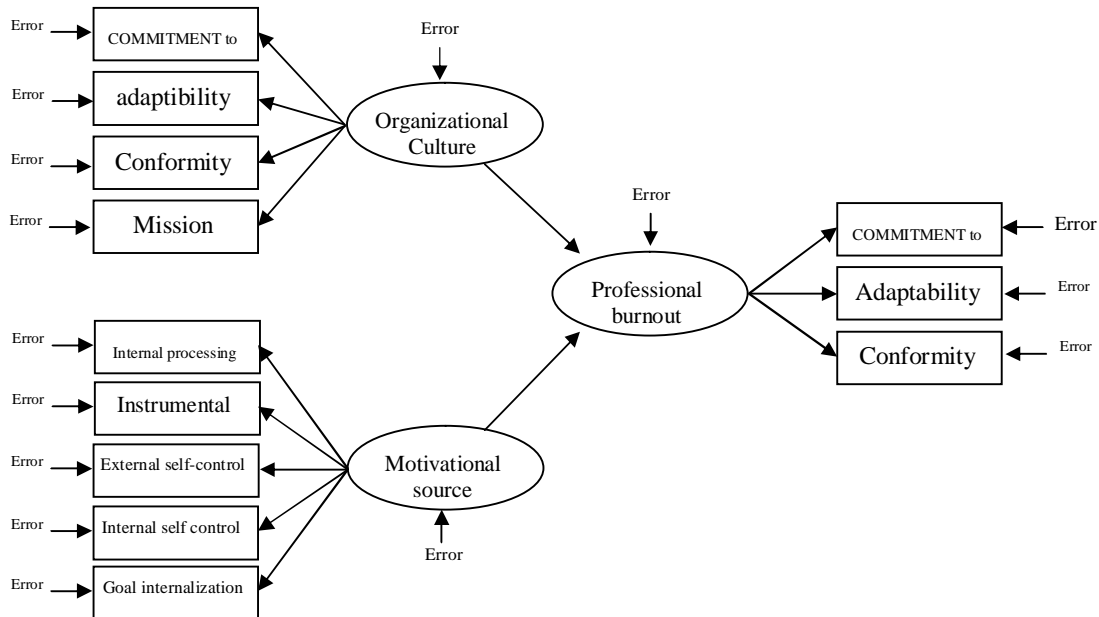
Error
COMMITMENT to
Error
adaptibility
Error
Conformity
Error
Mission
Error
Organizational Culture
Error
Professional burnout
COMMITMENT to
Error
Adaptability
Error
Conformity
Error
Error
Internal processing
Error
Instrumental
Error
External self-control
Error
Internal self control
Error
Goal internalization
Motivational source
Error